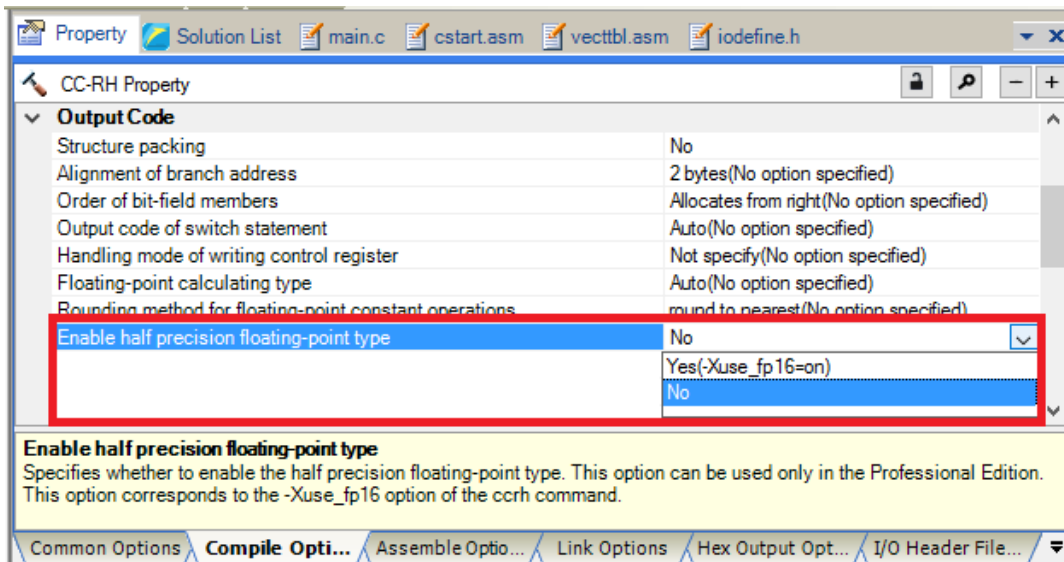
Property | Solution List | main.c | cstart.asm | vecttbl.asm | iodefine.h

CC-RH Property

Output Code

| | |
|---|---|
| Structure packing | No |
| Alignment of branch address | 2 bytes(No option specified) |
| Order of bit-field members | Allocates from right(No option specified) |
| Output code of switch statement | Auto(No option specified) |
| Handling mode of writing control register | Not specify(No option specified) |
| Floating-point calculating type | Auto(No option specified) |
| Rounding method for floating-point constant operations | round to nearest(No option specified) |
| Enable half precision floating-point type | No |

Yes(-Xuse_fp16=on)
No

Enable half precision floating-point type
Specifies whether to enable the half precision floating-point type. This option can be used only in the Professional Edition. This option corresponds to the -Xuse_fp16 option of the ccrh command.

Common Options | Compile Opti... | Assemble Optio... | Link Options | Hex Output Opt... | I/O Header File...